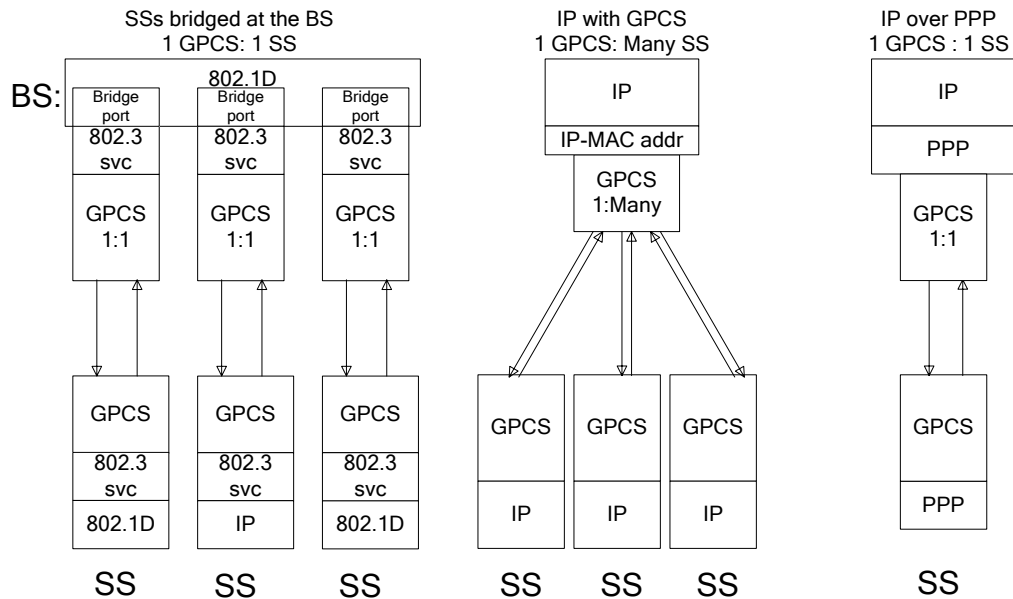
SSs bridged at the BS
1 GPCS: 1 SS

BS:

802.1D

Bridge port
802.3 svc
GPCS 1:1

Bridge port
802.3 svc
GPCS 1:1

Bridge port
802.3 svc
GPCS 1:1

GPCS
802.3 svc
802.1D

GPCS
802.3 svc
IP

GPCS
802.3 svc
802.1D

SS SS SS

IP with GPCS
1 GPCS: Many SS

IP
IP-MAC addr
GPCS 1:Many

GPCS
IP

GPCS
IP

GPCS
IP

SS SS SS

IP over PPP
1 GPCS : 1 SS

IP
PPP
GPCS 1:1

GPCS
PPP

SS